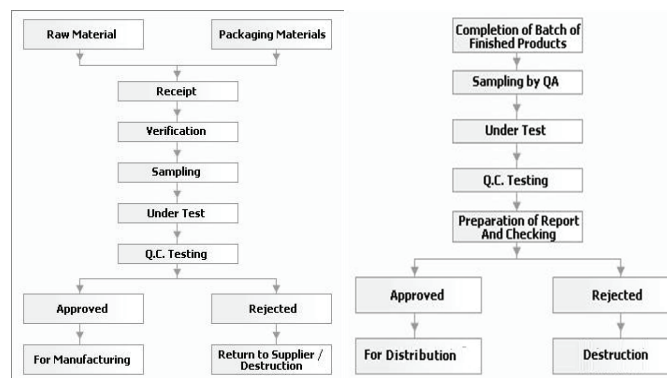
Raw Material

Packaging Materials

Receipt

Verification

Sampling

Under Test

Q.C. Testing

Approved

Rejected

For Manufacturing

Return to Supplier / Destruction

Completion of Batch of Finished Products

Sampling by QA

Under Test

Q.C. Testing

Preparation of Report And Checking

Approved

Rejected

For Distribution

Destruction